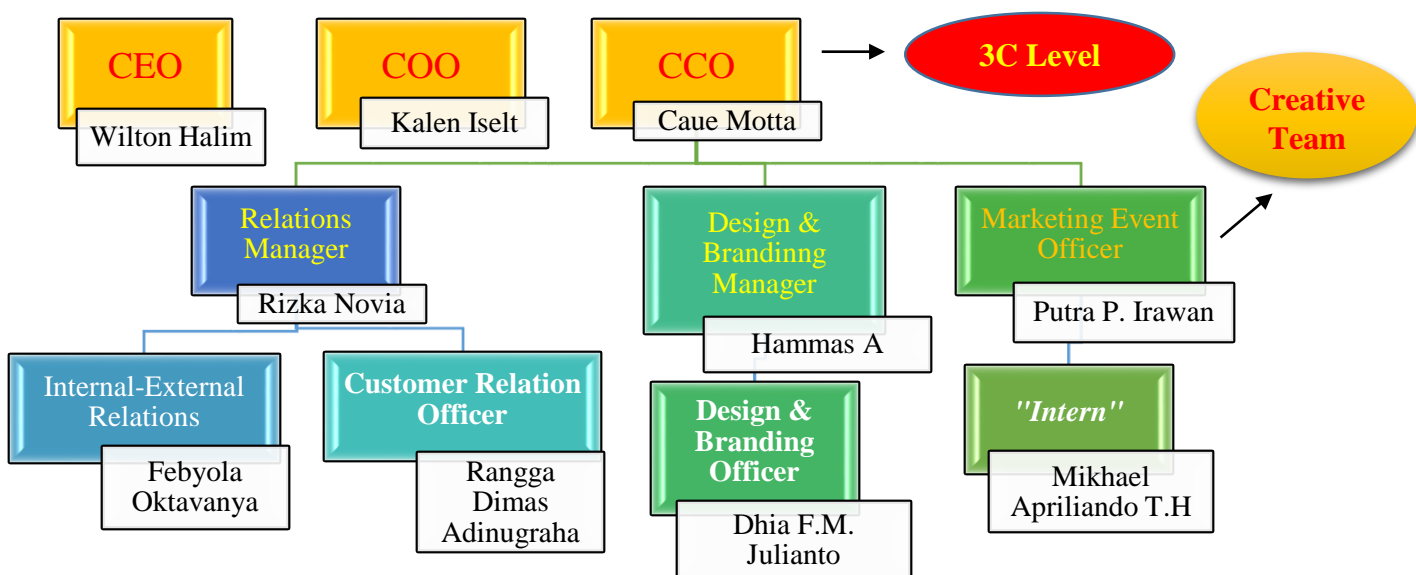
CEO

Wilton Halim

COO

Kalen Iselt

CCO

Caue Motta

3C Level

Creative Team

Relations Manager

Rizka Novia

Design & Brandinng Manager

Hammas A

Marketing Event Officer

Putra P. Irawan

Internal-External Relations

Febyola Oktavanya

Customer Relation Officer

Rangga Dimas Adinugraha

Design & Branding Officer

Dhia F.M. Julianto

"Intern"

Mikhael Apriliando T.H